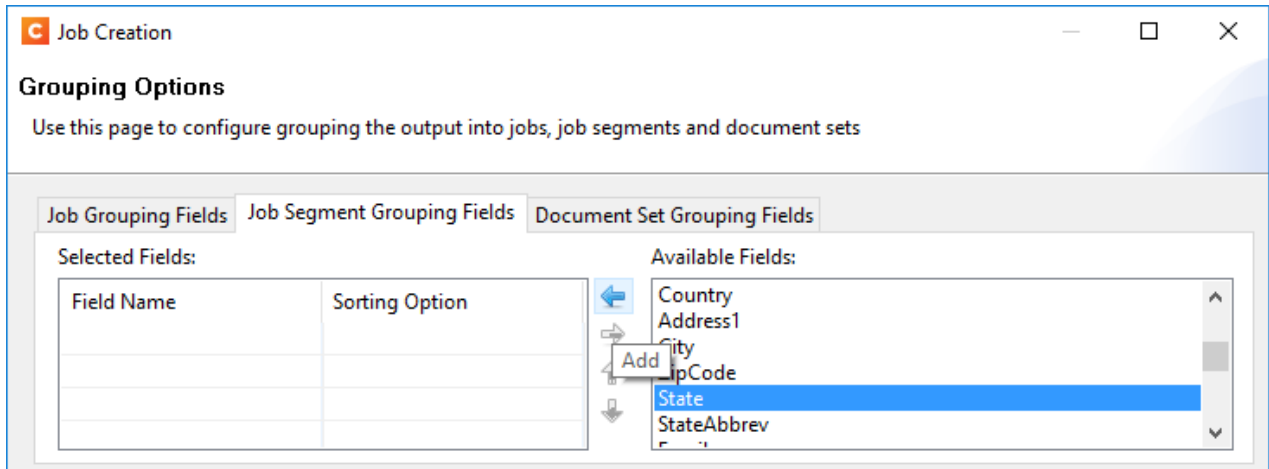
C Job Creation

Grouping Options

Use this page to configure grouping the output into jobs, job segments and document sets

Job Grouping Fields | Job Segment Grouping Fields | Document Set Grouping Fields

Selected Fields:

| Field Name | Sorting Option |
|---|---|
| | |
| | |
| | |

Add

Available Fields:

Country
Address1
City
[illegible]ipCode
State
StateAbbrev
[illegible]